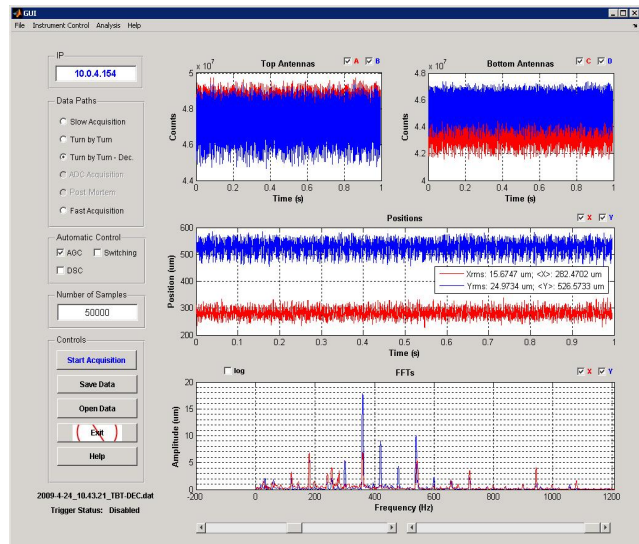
GUI

File Instrument Control Analysis Help

IP
10.0.4.154

Data Paths
Slow Acquisition
Turn by Turn
Turn by Turn - Dec.
ADC Acquisition
Post Mortem
Fast Acquisition

Automatic Control
AGC
Switching
DSC

Number of Samples
50000

Controls
Start Acquisition
Save Data
Open Data
Exit
Help

2009-4-24_10.43.21_TBT-DEC.dat
Trigger Status: Disabled

Top Antennas
A B
$\times 10^7$
5
4.8
4.6
4.4
Counts
0 0.2 0.4 0.6 0.8 1
Time (s)

Bottom Antennas
C D
$\times 10^7$
4.8
4.6
4.4
4.2
4
Counts
0 0.2 0.4 0.6 0.8 1
Time (s)

Positions
X Y
600
500
400
300
200
Position (um)
Xrms: 15.6747 um; <X>: 282.4702 um
Yrms: 24.9734 um; <Y>: 526.5733 um
0 0.1 0.2 0.3 0.4 0.5 0.6 0.7 0.8 0.9 1
Time (s)

log
FFTs
X Y
20
15
10
5
0
Amplitude (um)
-200 0 200 400 600 800 1000 1200
Frequency (Hz)